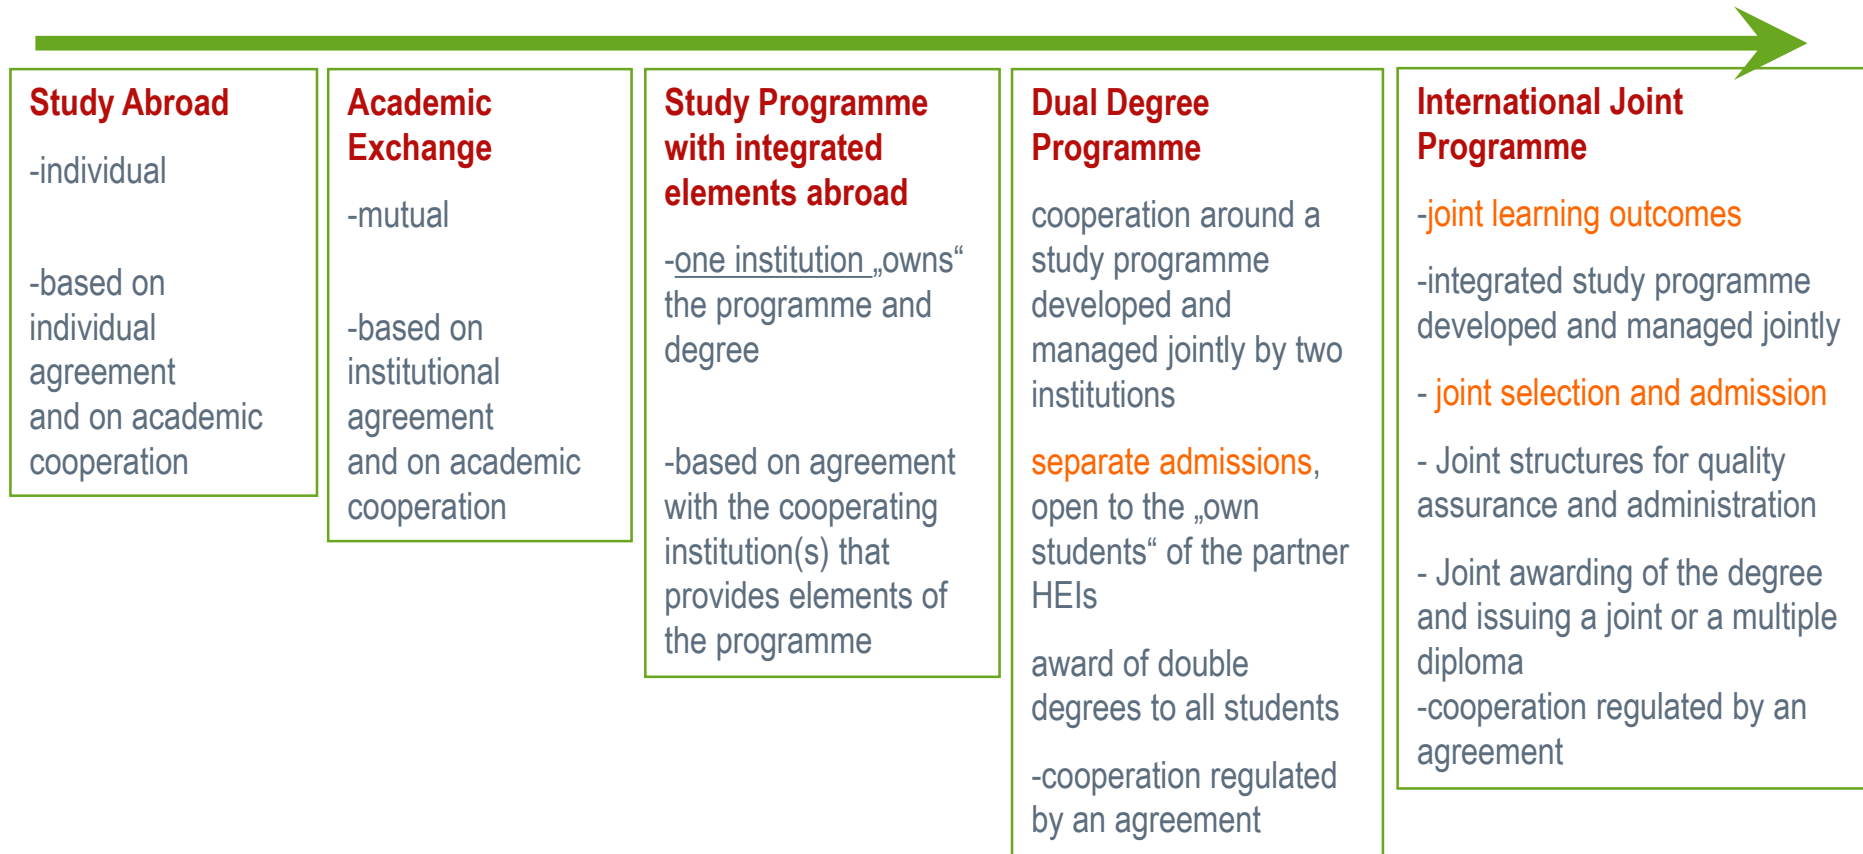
Study Abroad

-individual

-based on individual agreement and on academic cooperation

Academic Exchange

-mutual

-based on institutional agreement and on academic cooperation

Study Programme with integrated elements abroad

-one institution „owns“ the programme and degree

-based on agreement with the cooperating institution(s) that provides elements of the programme

Dual Degree Programme

cooperation around a study programme developed and managed jointly by two institutions

separate admissions, open to the „own students“ of the partner HEIs

award of double degrees to all students

-cooperation regulated by an agreement

International Joint Programme

-joint learning outcomes

-integrated study programme developed and managed jointly

- joint selection and admission

- Joint structures for quality assurance and administration

- Joint awarding of the degree and issuing a joint or a multiple diploma

-cooperation regulated by an agreement